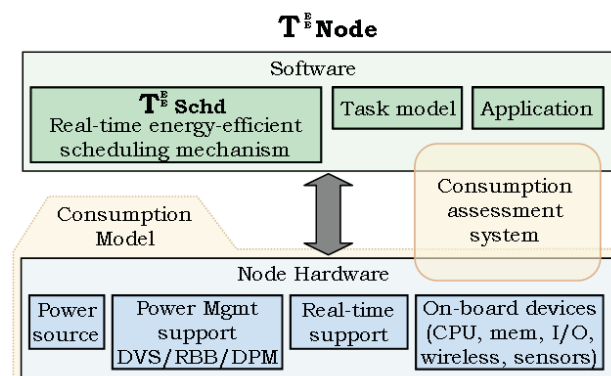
$T^{E}_{E}$ Node

Software

$T^{E}_{E}$ Schd
Real-time energy-efficient scheduling mechanism

Task model

Application

Consumption Model

Consumption assessment system

Node Hardware

Power source

Power Mgmt support DVS/RBB/DPM

Real-time support

On-board devices (CPU, mem, I/O, wireless, sensors)